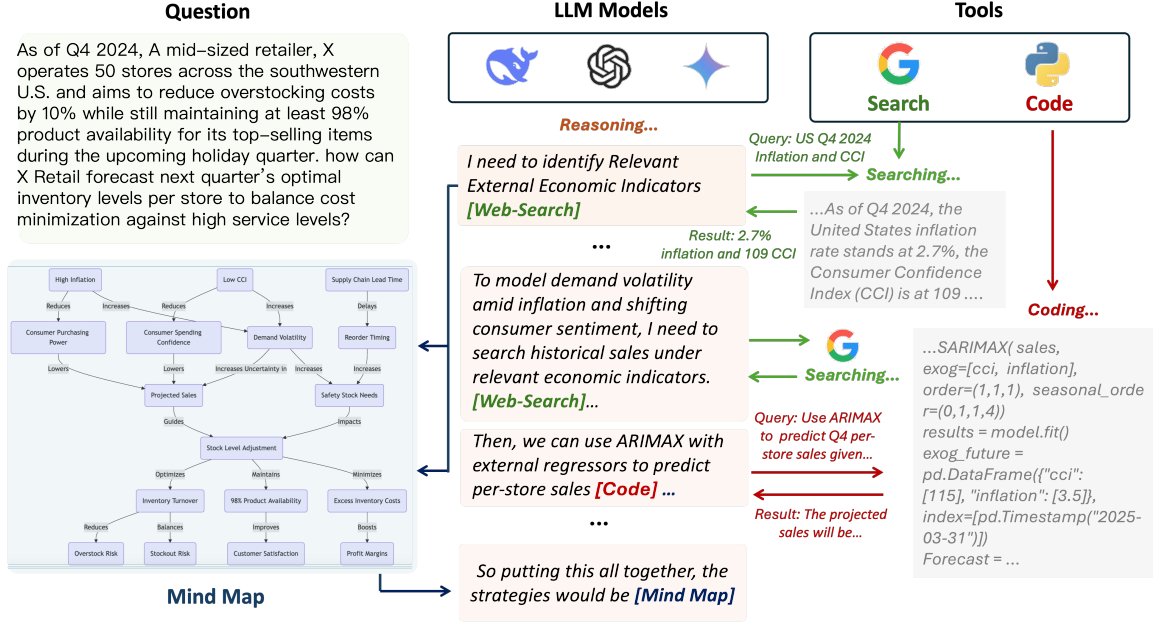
Question

As of Q4 2024, A mid-sized retailer, X operates 50 stores across the southwestern U.S. and aims to reduce overstocking costs by 10% while still maintaining at least 98% product availability for its top-selling items during the upcoming holiday quarter. how can X Retail forecast next quarter's optimal inventory levels per store to balance cost minimization against high service levels?

High Inflation
Low CCI
Supply Chain Lead Time
Reduces
Increases
Reduces
Increases
Delays
Consumer Purchasing Power
Consumer Spending Confidence
Demand Volatility
Reorder Timing
Lowers
Lowers
Increases Uncertainty in
Increases
Increases
Projected Sales
Safety Stock Needs
Guides
Impacts
Stock Level Adjustment
Optimizes
Maintains
Minimizes
Inventory Turnover
98% Product Availability
Excess Inventory Costs
Reduces
Balances
Improves
Boosts
Overstock Risk
Stockout Risk
Customer Satisfaction
Profit Margins

Mind Map

LLM Models

Reasoning...

I need to identify Relevant External Economic Indicators [Web-Search]

...

To model demand volatility amid inflation and shifting consumer sentiment, I need to search historical sales under relevant economic indicators. [Web-Search]...

Then, we can use ARIMAX with external regressors to predict per-store sales [Code] ...

...

So putting this all together, the strategies would be [Mind Map]

Query: US Q4 2024 Inflation and CCI

Result: 2.7% inflation and 109 CCI

Query: Use ARIMAX to predict Q4 per-store sales given...

Result: The projected sales will be...

Tools

Search

Code

Searching...

...As of Q4 2024, the United States inflation rate stands at 2.7%, the Consumer Confidence Index (CCI) is at 109 ....

Searching...

Coding...

...SARIMAX( sales, exog=[cci, inflation], order=(1,1,1), seasonal_order=(0,1,1,4))
results = model.fit()
exog_future = pd.DataFrame({"cci": [115], "inflation": [3.5]}, index=[pd.Timestamp("2025-03-31")])
Forecast = ...